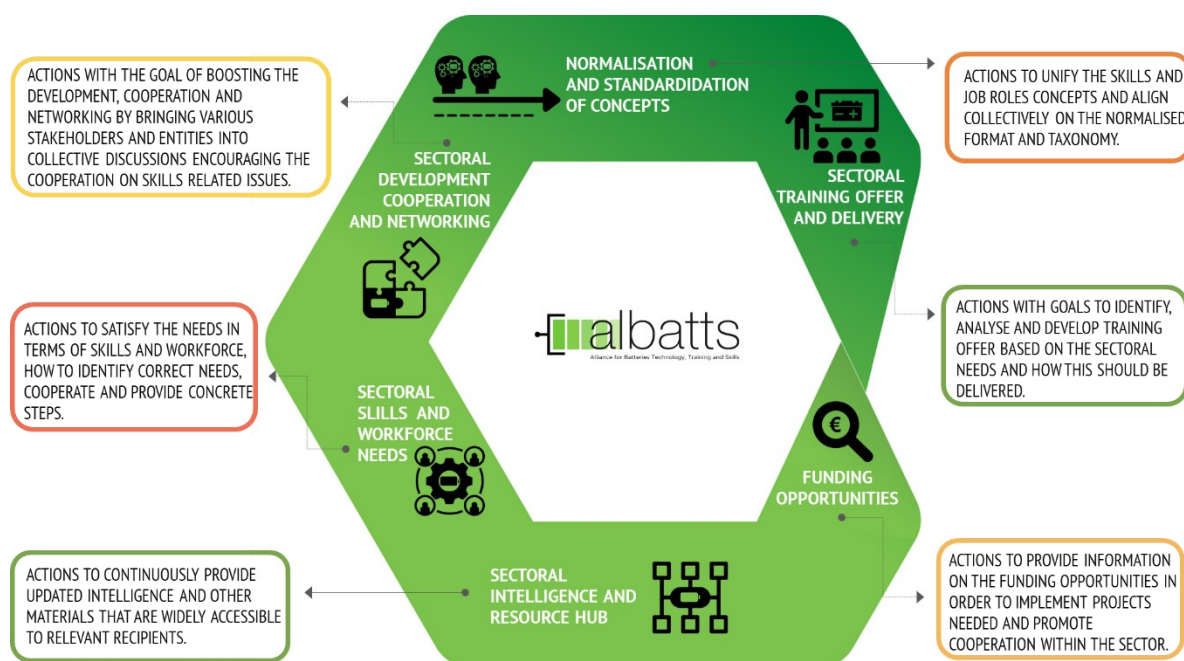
ACTIONS WITH THE GOAL OF BOOSTING THE DEVELOPMENT, COOPERATION AND NETWORKING BY BRINGING VARIOUS STAKEHOLDERS AND ENTITIES INTO COLLECTIVE DISCUSSIONS ENCOURAGING THE COOPERATION ON SKILLS RELATED ISSUES.

NORMALISATION AND STANDARDIDATION OF CONCEPTS

ACTIONS TO UNIFY THE SKILLS AND JOB ROLES CONCEPTS AND ALIGN COLLECTIVELY ON THE NORMALISED FORMAT AND TAXONOMY.

SECTORAL DEVELOPMENT COOPERATION AND NETWORKING

SECTORAL TRAINING OFFER AND DELIVERY

albatts
Alliance for Batteries Technology, Training and Skills

ACTIONS WITH GOALS TO IDENTIFY, ANALYSE AND DEVELOP TRAINING OFFER BASED ON THE SECTORAL NEEDS AND HOW THIS SHOULD BE DELIVERED.

ACTIONS TO SATISFY THE NEEDS IN TERMS OF SKILLS AND WORKFORCE, HOW TO IDENTIFY CORRECT NEEDS, COOPERATE AND PROVIDE CONCRETE STEPS.

SECTORAL SLILLS AND WORKFORCE NEEDS

FUNDING OPPORTUNITIES

ACTIONS TO CONTINUOUSLY PROVIDE UPDATED INTELLIGENCE AND OTHER MATERIALS THAT ARE WIDELY ACCESSIBLE TO RELEVANT RECIPIENTS.

SECTORAL INTELLIGENCE AND RESOURCE HUB

ACTIONS TO PROVIDE INFORMATION ON THE FUNDING OPPORTUNITIES IN ORDER TO IMPLEMENT PROJECTS NEEDED AND PROMOTE COOPERATION WITHIN THE SECTOR.